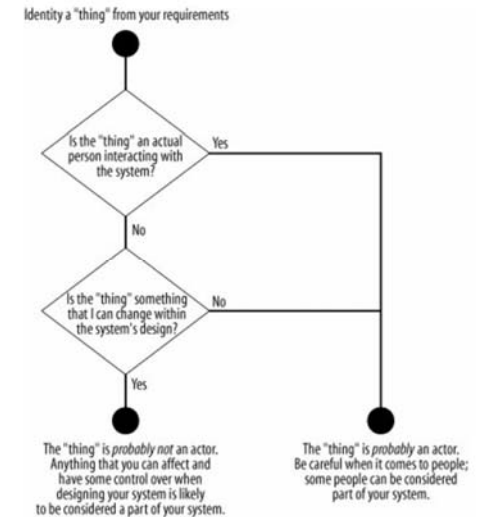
Identity a "thing" from your requirements

Is the "thing" an actual person interacting with the system?

Yes

No

Is the "thing" something that I can change within the system's design?

No

Yes

The "thing" is *probably not* an actor. Anything that you can affect and have some control over when designing your system is likely to be considered a part of your system.

The "thing" is *probably* an actor. Be careful when it comes to people; some people can be considered part of your system.